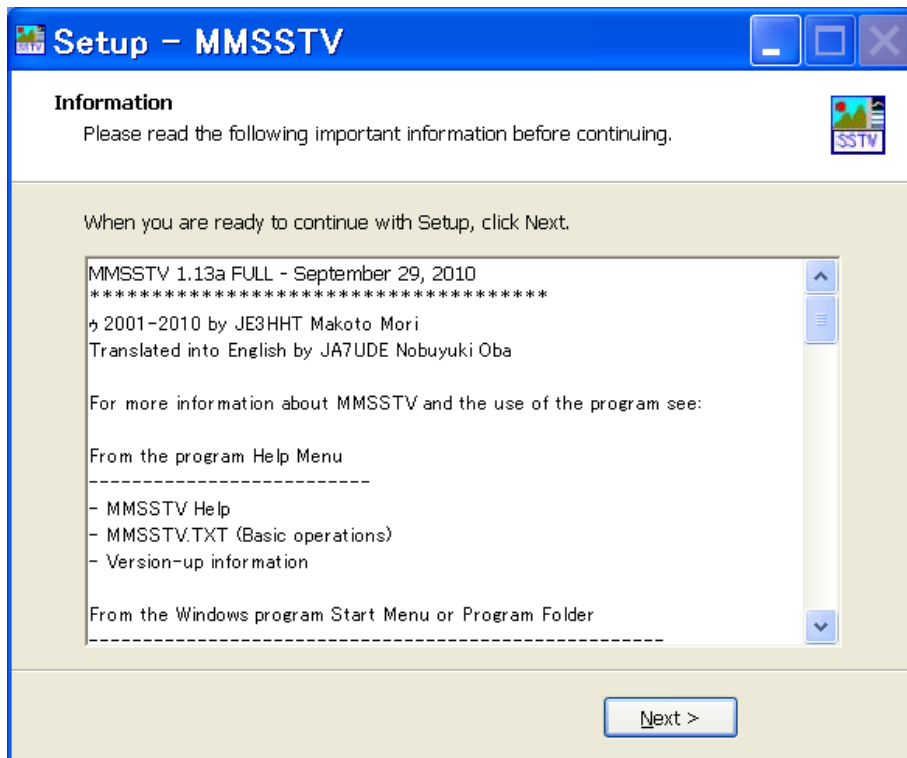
Setup - MMSSTV

Information
Please read the following important information before continuing.

SSTV

When you are ready to continue with Setup, click Next.

MMSSTV 1.13a FULL - September 29, 2010
************************************
ゥ 2001-2010 by JE3HHT Makoto Mori
Translated into English by JA7UDE Nobuyuki Oba

For more information about MMSSTV and the use of the program see:

From the program Help Menu
--------------------------

- MMSSTV Help
- MMSSTV.TXT (Basic operations)
- Version-up information

From the Windows program Start Menu or Program Folder
----------------------------------------------------

Next >